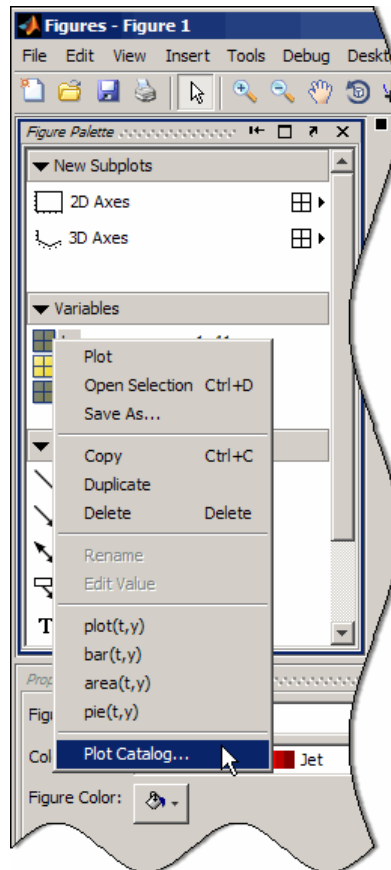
Figures - Figure 1

File Edit View Insert Tools Debug Deskt

Figure Palette

New Subplots

2D Axes

3D Axes

Variables

Plot
Open Selection Ctrl+D
Save As...

Copy Ctrl+C
Duplicate
Delete Delete

Rename
Edit Value

plot(t,y)
bar(t,y)
area(t,y)
pie(t,y)

Plot Catalog...

T

Prop

Figu

Col

Jet

Figure Color: